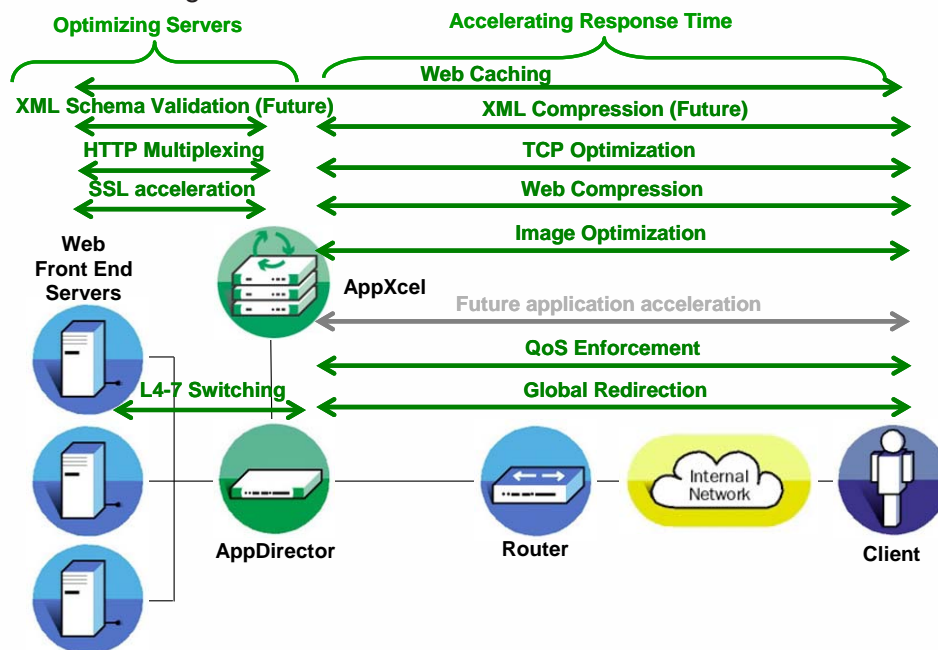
Optimizing Servers

Accelerating Response Time

Web Caching

XML Schema Validation (Future)

XML Compression (Future)

HTTP Multiplexing

TCP Optimization

SSL acceleration

Web Compression

Image Optimization

Web Front End Servers

AppXcel

Future application acceleration

QoS Enforcement

L4-7 Switching

Global Redirection

Internal Network

AppDirector

Router

Client